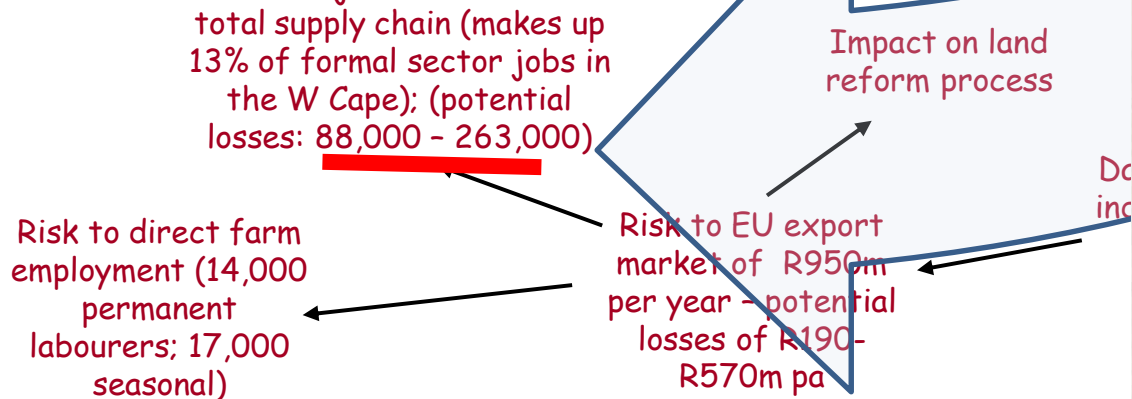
total supply chain (makes up 13% of formal sector jobs in the W Cape); (potential losses: 88,000 – 263,000)

Impact on land reform process

Do
inc

Risk to direct farm employment (14,000 permanent labourers; 17,000 seasonal)

Risk to EU export market of R950m per year – potential losses of R190-R570m pa